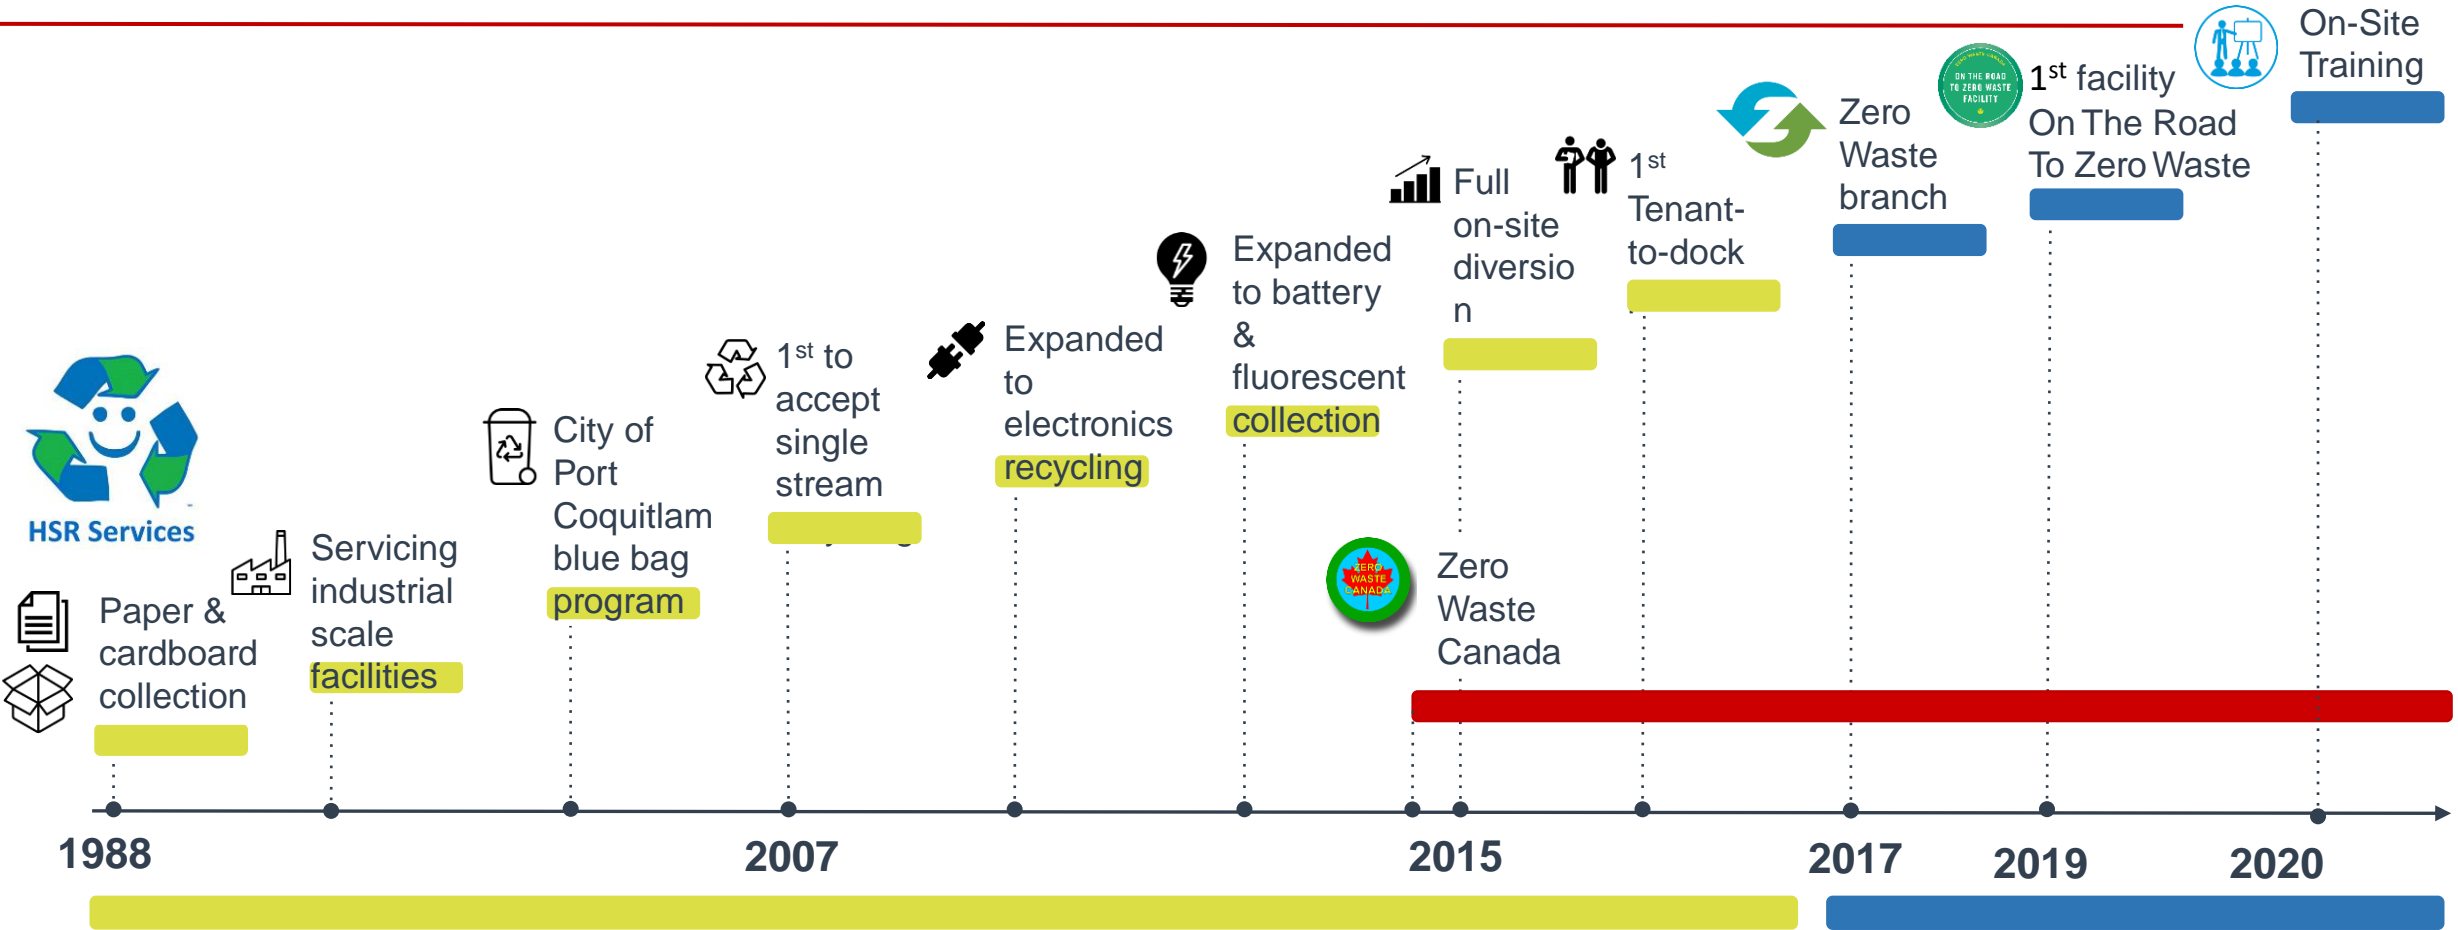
HSR Services

Paper & cardboard collection

Servicing industrial scale facilities

City of Port Coquitlam blue bag program

1$^{st}$ to accept single stream

Expanded to electronics recycling

Expanded to battery & fluorescent collection

Full on-site diversio n

1$^{st}$ Tenant-to-dock

Zero Waste branch

ON THE ROAD TO ZERO WASTE FACILITY

1$^{st}$ facility On The Road To Zero Waste

On-Site Training

ZERO WASTE CANADA

Zero Waste Canada

1988

2007

2015

2017

2019

2020